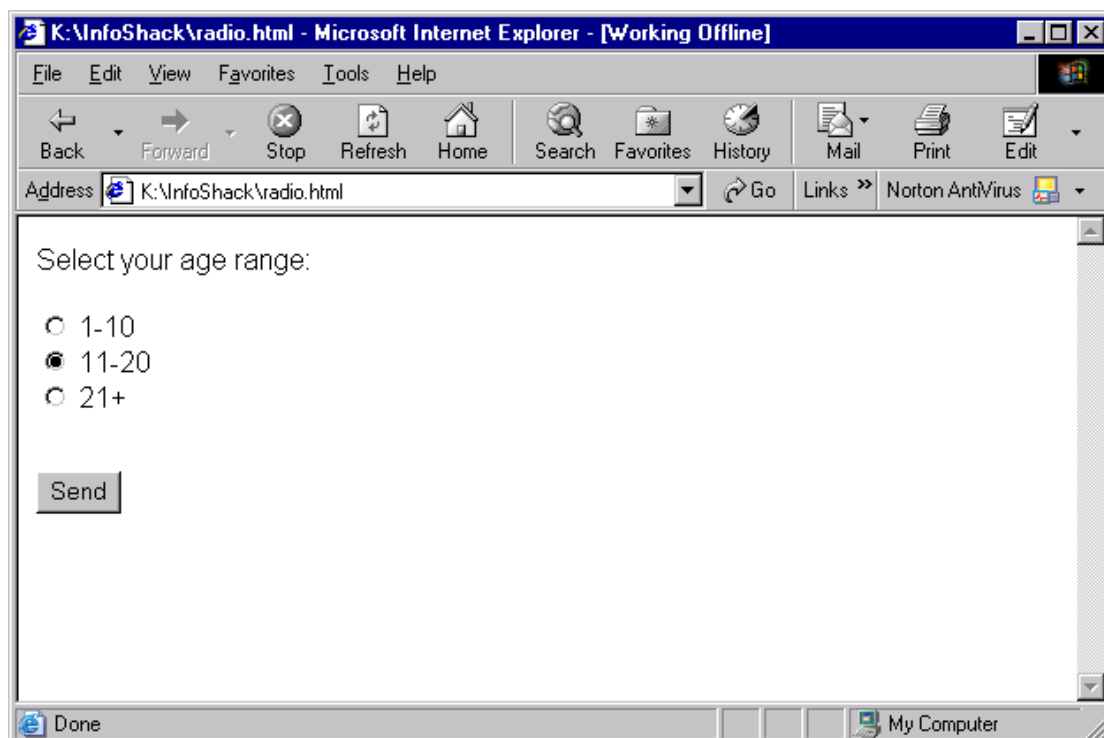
K:\InfoShack\radio.html - Microsoft Internet Explorer - [Working Offline]

File Edit View Favorites Tools Help

Back Forward Stop Refresh Home Search Favorites History Mail Print Edit

Address K:\InfoShack\radio.html Go Links » Norton AntiVirus

Select your age range:

1-10
11-20
21+

Send

Done My Computer